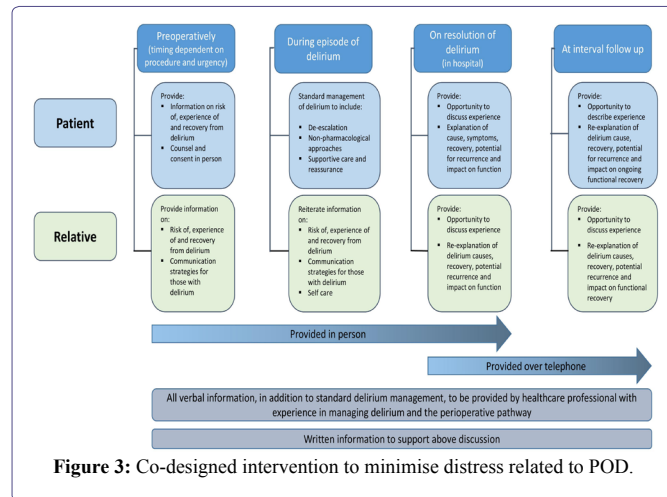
Preoperatively (timing dependent on procedure and urgency)

During episode of delirium

On resolution of delirium (in hospital)

At interval follow up

Patient

Provide:
- Information on risk of, experience of and recovery from delirium
- Counsel and consent in person

Standard management of delirium to include:
- De-escalation
- Non-pharmacological approaches
- Supportive care and reassurance

Provide:
- Opportunity to discuss experience
- Explanation of cause, symptoms, recovery, potential for recurrence and impact on function

Provide:
- Opportunity to describe experience
- Re-explanation of delirium cause, recovery, potential for recurrence and impact on ongoing functional recovery

Relative

Provide information on:
- Risk of, experience of and recovery from delirium
- Communication strategies for those with delirium

Reiterate information on:
- Risk of, experience of and recovery from delirium
- Communication strategies for those with delirium
- Self care

Provide:
- Opportunity to discuss experience
- Re-explanation of delirium causes, recovery, potential recurrence and impact on function

Provide:
- Opportunity to discuss experience
- Re-explanation of delirium causes, recovery, potential recurrence and impact on functional recovery

Provided in person

Provided over telephone

All verbal information, in addition to standard delirium management, to be provided by healthcare professional with experience in managing delirium and the perioperative pathway

Written information to support above discussion

**Figure 3:** Co-designed intervention to minimise distress related to POD.